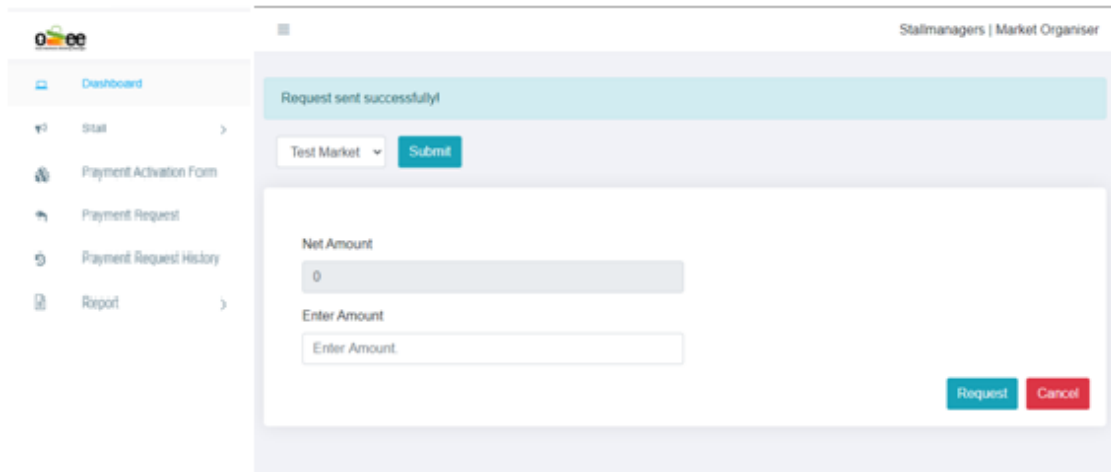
oee

Dashboard

Stall

Payment Activation Form

Payment Request

Payment Request History

Report

Stallmanagers | Market Organiser

Request sent successfully!

Test Market

Submit

Net Amount

0

Enter Amount

Enter Amount.

Request

Cancel